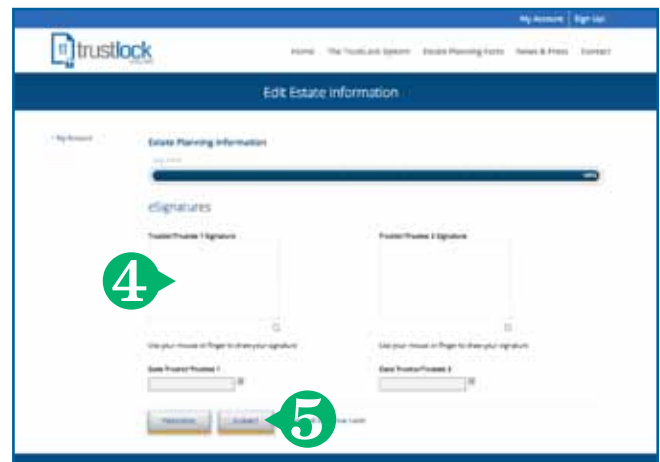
My Account | Sign Up

trustlock

Home The TrustLock System Estate Planning Form News & Press Contact

Edit Estate Information

‹ My Account

Estate Planning Information

100%

eSignatures

Trustor/Trustee 1 Signature

Trustor/Trustee 2 Signature

4

Use your mouse or finger to draw your signature

Use your mouse or finger to draw your signature

Date Trustor/Trustee 1

Date Trustor/Trustee 2

Previous

Submit

5

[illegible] Later